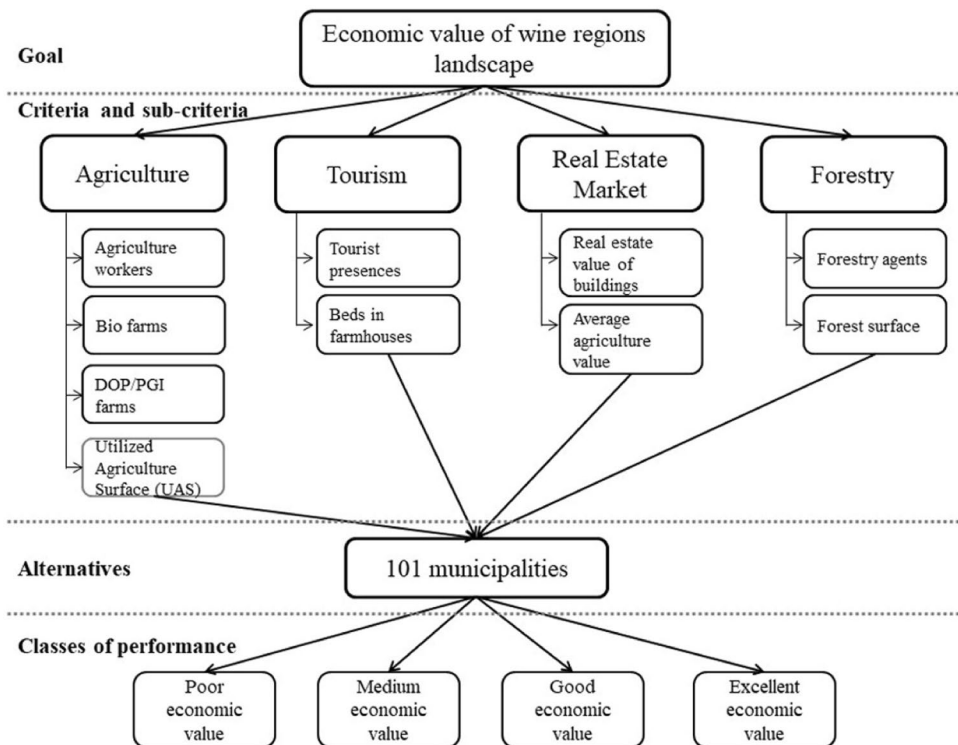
Goal

Economic value of wine regions landscape

Criteria and sub-criteria

Agriculture

Agriculture workers

Bio farms

DOP/PGI farms

Utilized Agriculture Surface (UAS)

Tourism

Tourist presences

Beds in farmhouses

Real Estate Market

Real estate value of buildings

Average agriculture value

Forestry

Forestry agents

Forest surface

Alternatives

101 municipalities

Classes of performance

Poor economic value

Medium economic value

Good economic value

Excellent economic value